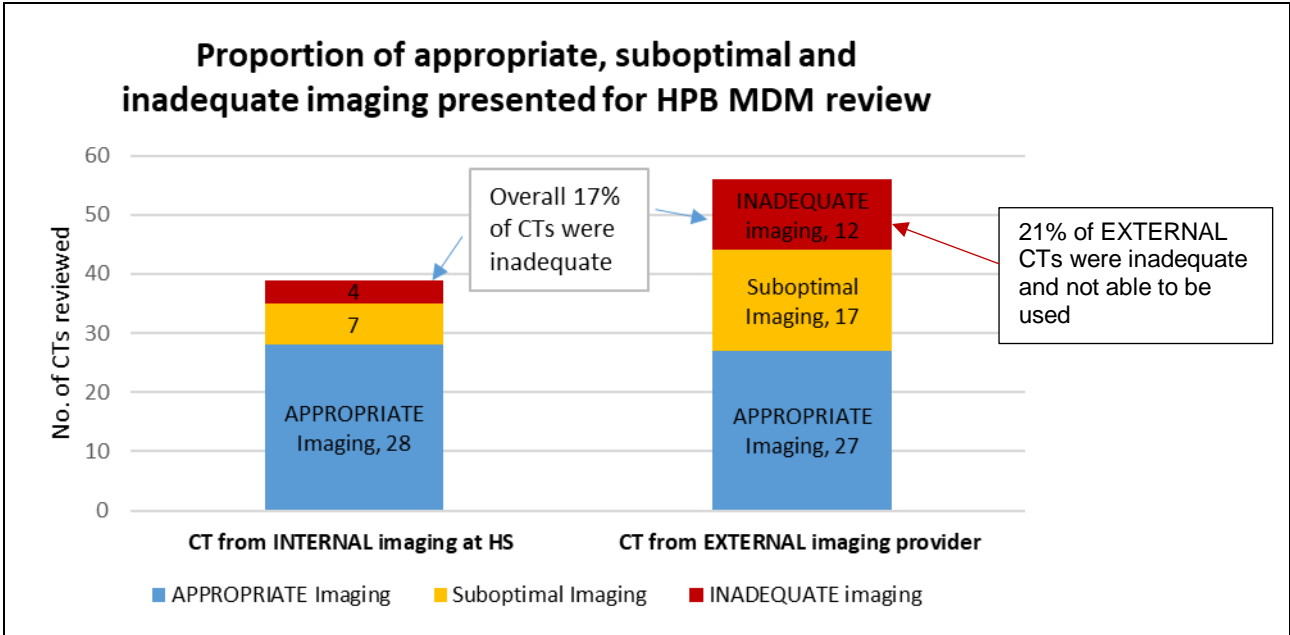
Proportion of appropriate, suboptimal and inadequate imaging presented for HPB MDM review

No. of CTs reviewed

60
50
40
30
20
10
0

Overall 17% of CTs were inadequate

4
7
APPROPRIATE Imaging, 28

INADEQUATE imaging, 12
Suboptimal Imaging, 17
APPROPRIATE Imaging, 27

21% of EXTERNAL CTs were inadequate and not able to be used

CT from INTERNAL imaging at HS
CT from EXTERNAL imaging provider

APPROPRIATE Imaging
Suboptimal Imaging
INADEQUATE imaging